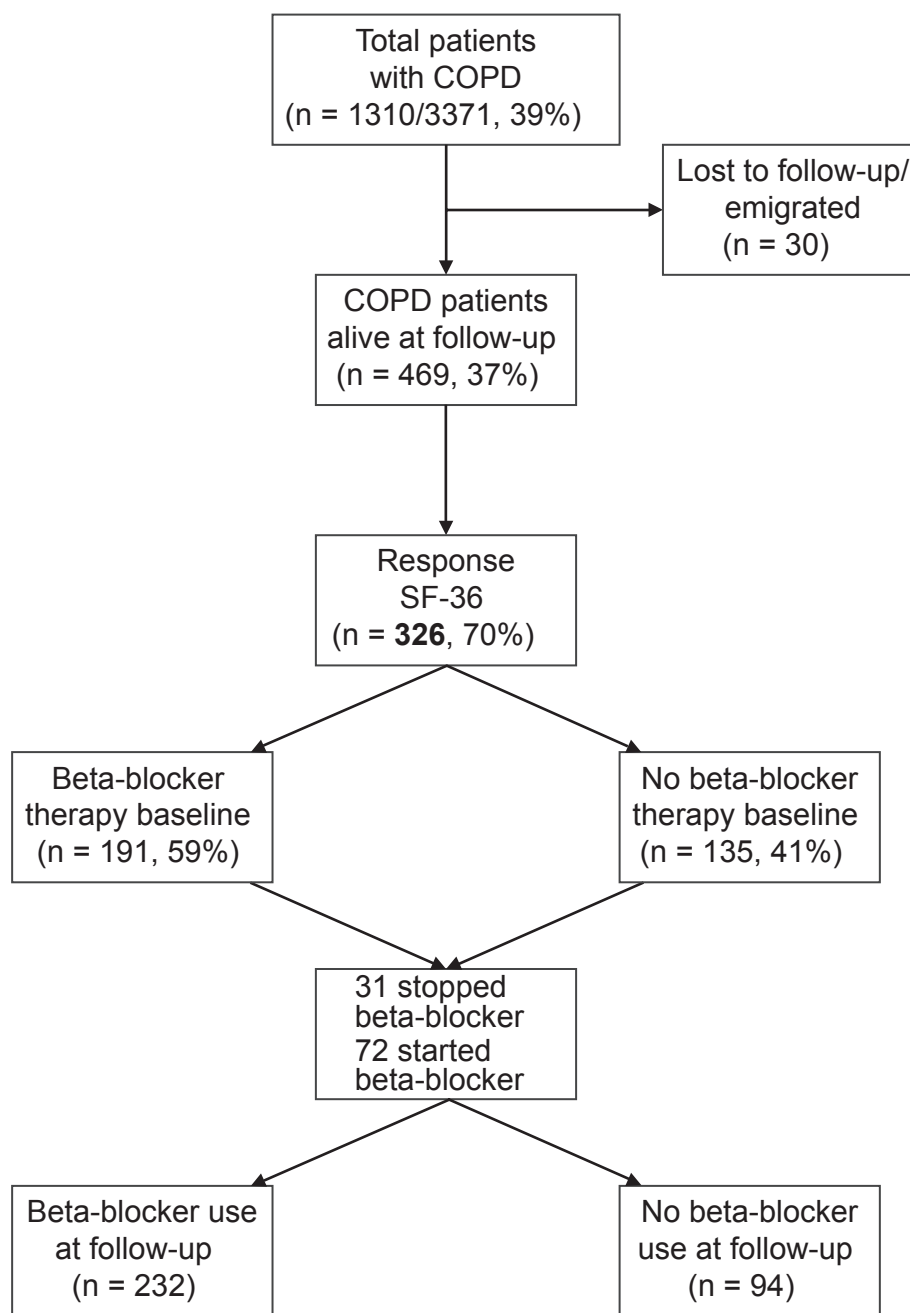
Total patients with COPD (n = 1310/3371, 39%)

Lost to follow-up/ emigrated (n = 30)

COPD patients alive at follow-up (n = 469, 37%)

Response SF-36 (n = **326**, 70%)

Beta-blocker therapy baseline (n = 191, 59%)

No beta-blocker therapy baseline (n = 135, 41%)

31 stopped beta-blocker 72 started beta-blocker

Beta-blocker use at follow-up (n = 232)

No beta-blocker use at follow-up (n = 94)